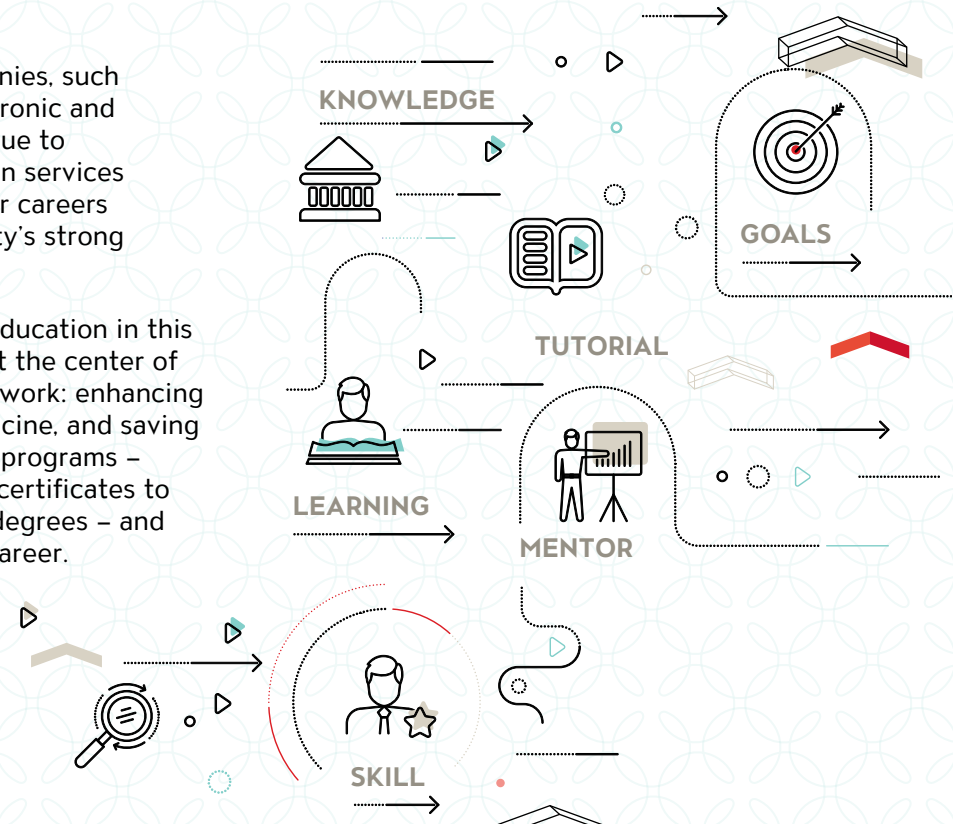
nies, such ronic and ue to n services r careers ty's strong

ducation in this t the center of work: enhancing cine, and saving programs – certificates to degrees – and areer.

KNOWLEDGE

GOALS

TUTORIAL

LEARNING

MENTOR

SKILL